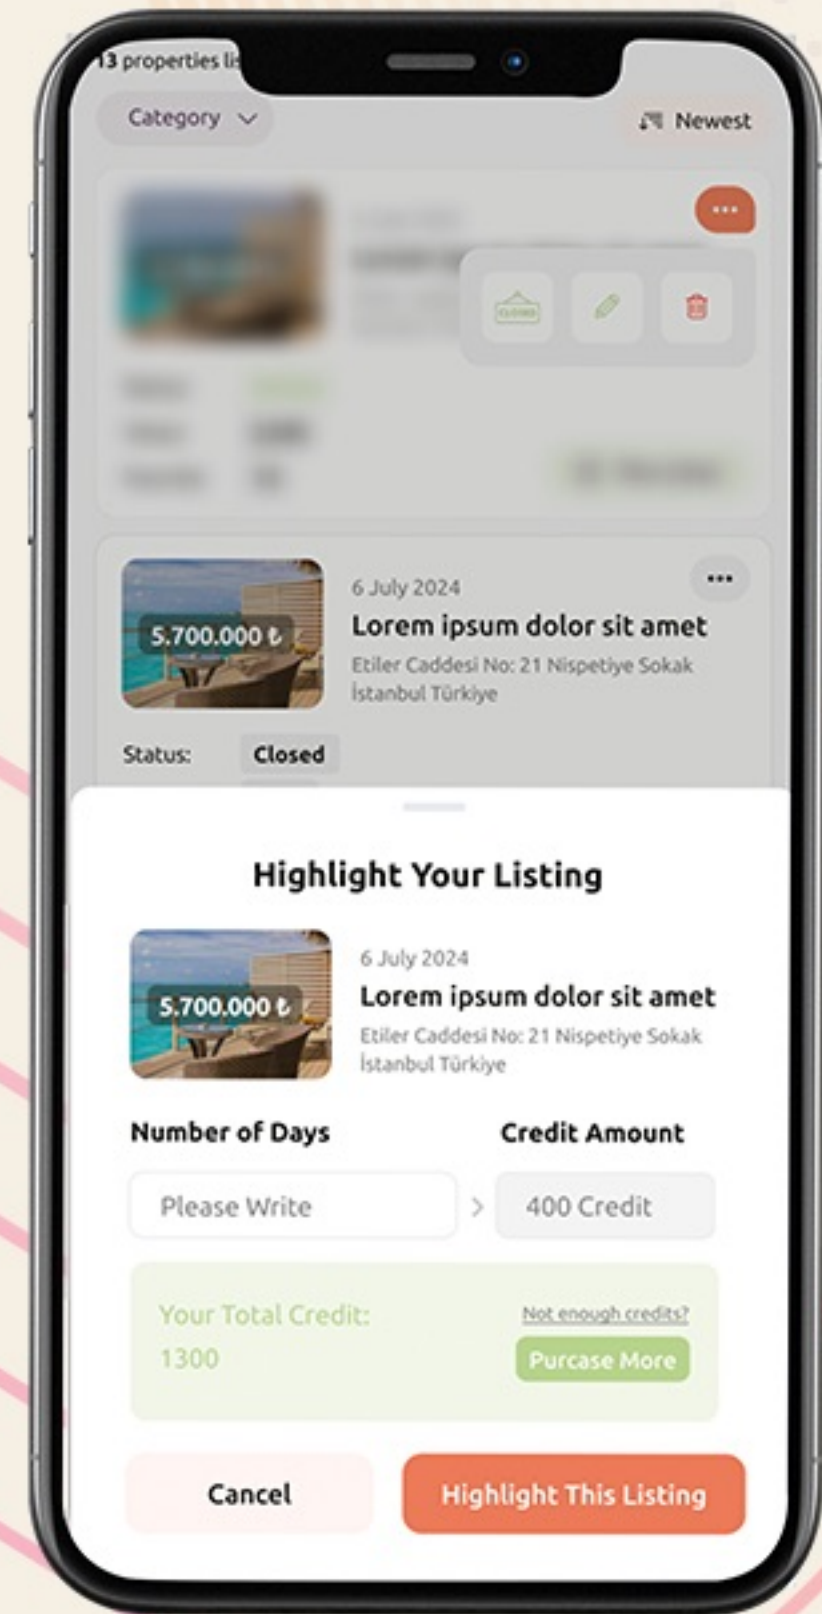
13 properties li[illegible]

Category

Newest

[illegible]

6 July 2024

5.700.000 ₺

Lorem ipsum dolor sit amet

Etiler Caddesi No: 21 Nispetiye Sokak İstanbul Türkiye

Status: Closed

Highlight Your Listing

6 July 2024

5.700.000 ₺

Lorem ipsum dolor sit amet

Etiler Caddesi No: 21 Nispetiye Sokak İstanbul Türkiye

Number of Days

Credit Amount

Please Write

400 Credit

Your Total Credit:

1300

Not enough credits?

Purcase More

Cancel

Highlight This Listing